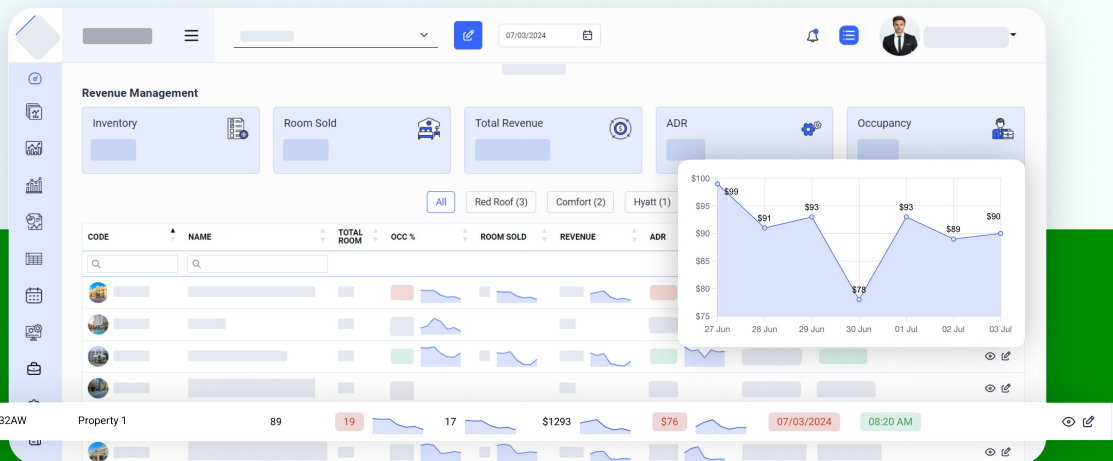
07/03/2024

Revenue Management

Inventory

Room Sold

Total Revenue

ADR

Occupancy

All

Red Roof (3)

Comfort (2)

Hyatt (1)

| CODE | NAME | TOTAL ROOM | OCC % | ROOM SOLD | REVENUE | ADR |
|---|---|---|---|---|---|---|

$100
$95
$90
$85
$80
$75

$99
$91
$93
$78
$93
$89
$90

27 Jun
28 Jun
29 Jun
30 Jun
01 Jul
02 Jul
03 Jul

32AW Property 1 89 19 17 $1293 $76 07/03/2024 08:20 AM